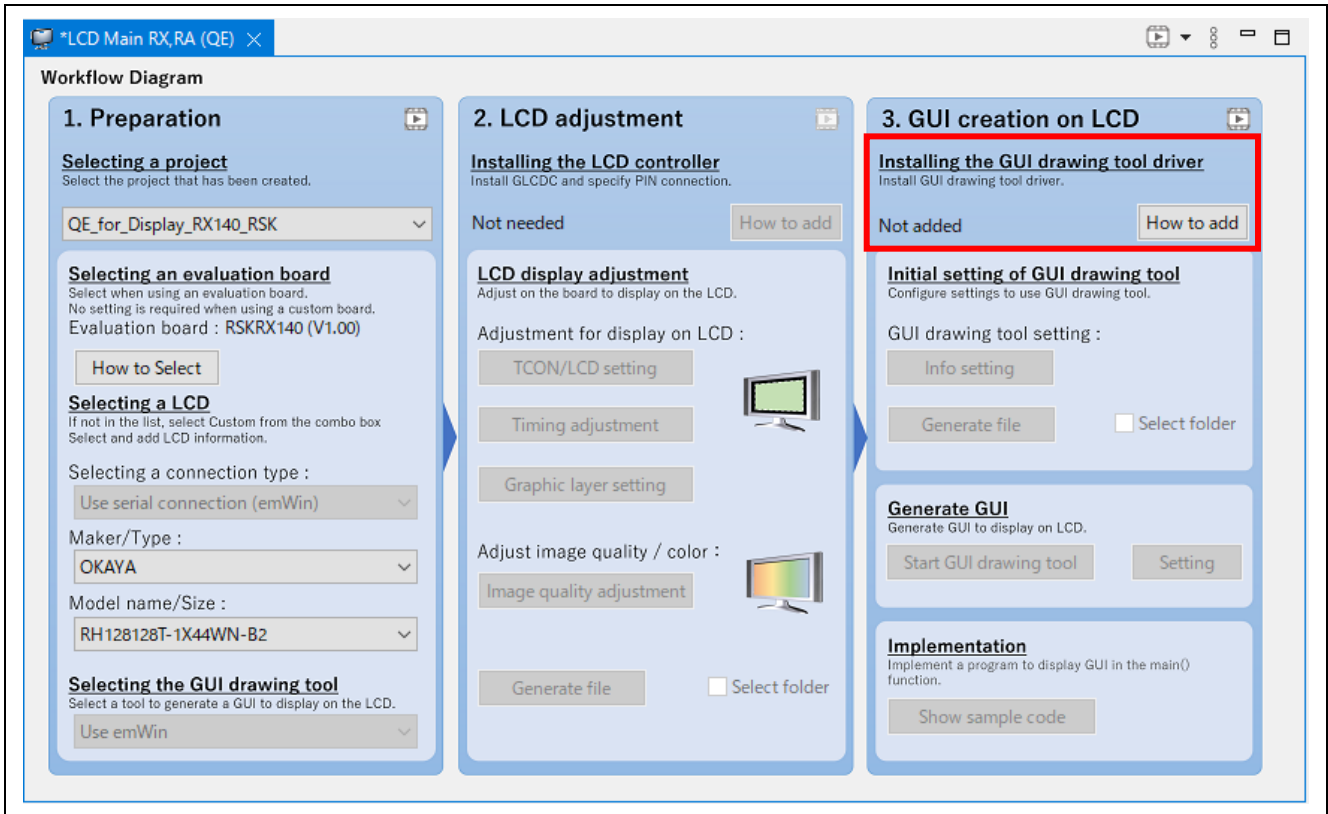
*LCD Main RX,RA (QE)

Workflow Diagram

1. Preparation

Selecting a project
Select the project that has been created.

QE_for_Display_RX140_RSK

Selecting an evaluation board
Select when using an evaluation board.
No setting is required when using a custom board.
Evaluation board : RSKRX140 (V1.00)

How to Select

Selecting a LCD
If not in the list, select Custom from the combo box
Select and add LCD information.

Selecting a connection type :

Use serial connection (emWin)

Maker/Type :

OKAYA

Model name/Size :

RH128128T-1X44WN-B2

Selecting the GUI drawing tool
Select a tool to generate a GUI to display on the LCD.

Use emWin

2. LCD adjustment

Installing the LCD controller
Install GLCDC and specify PIN connection.

Not needed

How to add

LCD display adjustment
Adjust on the board to display on the LCD.

Adjustment for display on LCD :

TCON/LCD setting

Timing adjustment

Graphic layer setting

Adjust image quality / color :

Image quality adjustment

Generate file

Select folder

3. GUI creation on LCD

Installing the GUI drawing tool driver
Install GUI drawing tool driver.

Not added

How to add

Initial setting of GUI drawing tool
Configure settings to use GUI drawing tool.

GUI drawing tool setting :

Info setting

Generate file

Select folder

Generate GUI
Generate GUI to display on LCD.

Start GUI drawing tool

Setting

Implementation
Implement a program to display GUI in the main() function.

Show sample code